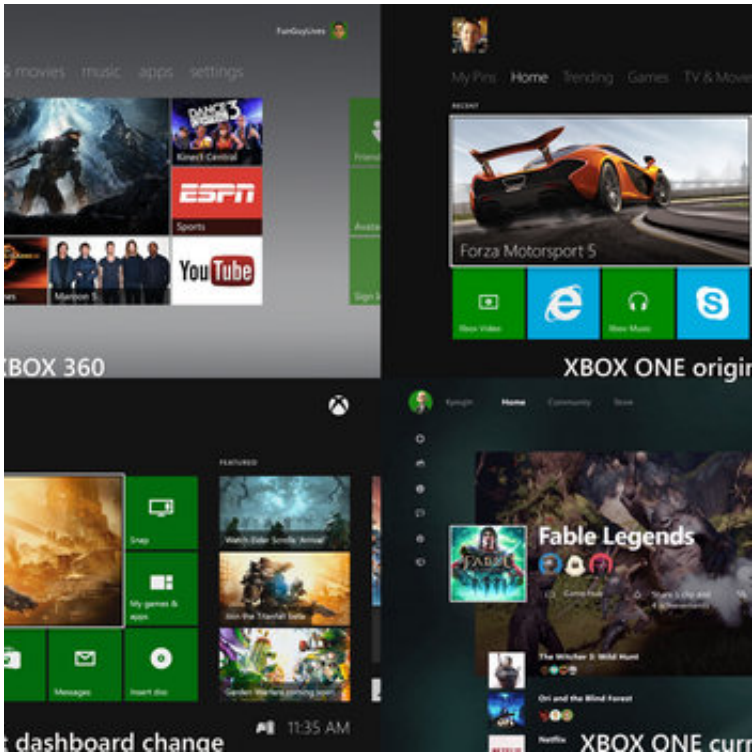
FunGuyLives

movies music apps settings

Kinect Central

ESPN

Sports

YouTube

Maroon 5

XBOX 360

My Pins Home Trending Games TV & Movie

RECENT

Forza Motorsport 5

Xbox Video

Xbox Music

XBOX ONE origi

FEATURED

Snap

My games & apps

Messages

Insert disc

11:35 AM

dashboard change

Home Community Store

Fable Legends

The Witcher 3: Wild Hunt

Ori and the Blind Forest

Netflix

XBOX ONE curr